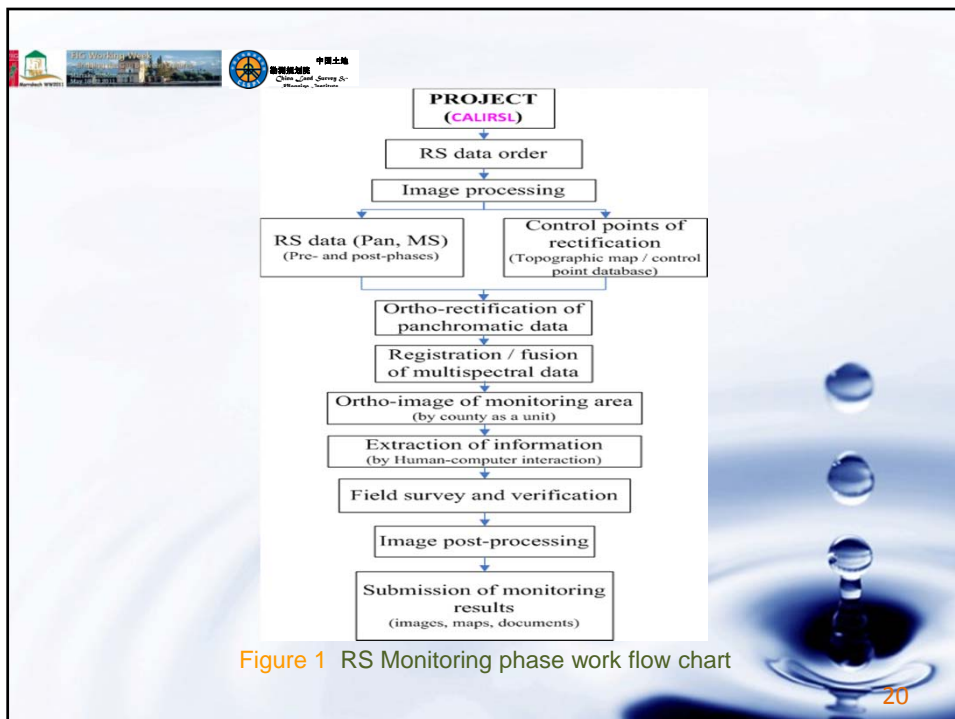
FIG Working Week
Marrakech WW2011 May 18-22 2011

中国土地
勘测规划院
China Land Surveying &
Planning Institute

PROJECT
(CALIRSL)

RS data order

Image processing

RS data (Pan, MS)
(Pre- and post-phases)

Control points of rectification
(Topographic map / control point database)

Ortho-rectification of panchromatic data

Registration / fusion of multispectral data

Ortho-image of monitoring area
(by county as a unit)

Extraction of information
(by Human-computer interaction)

Field survey and verification

Image post-processing

Submission of monitoring results
(images, maps, documents)

Figure 1 RS Monitoring phase work flow chart

20